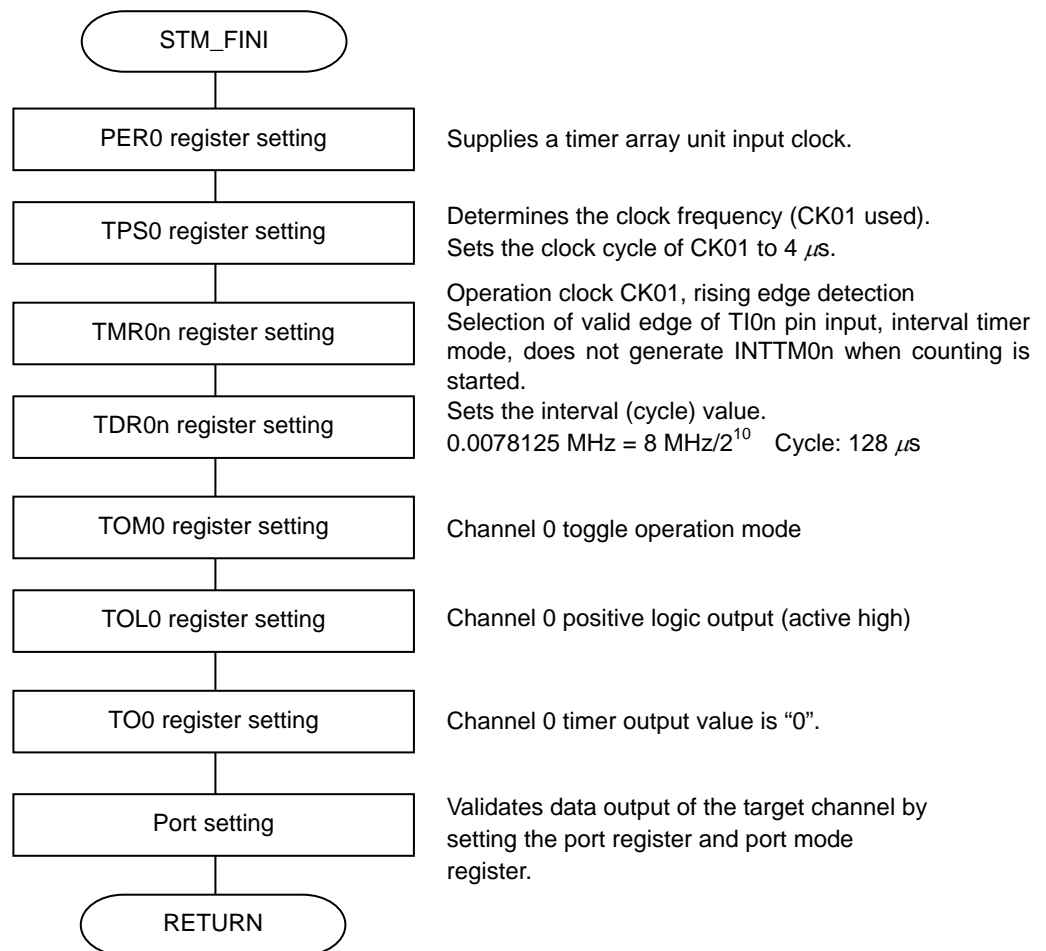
STM_FINI

PER0 register setting

Supplies a timer array unit input clock.

TPS0 register setting

Determines the clock frequency (CK01 used).
Sets the clock cycle of CK01 to 4 $\mu$s.

TMR0n register setting

Operation clock CK01, rising edge detection
Selection of valid edge of TI0n pin input, interval timer mode, does not generate INTTM0n when counting is started.

TDR0n register setting

Sets the interval (cycle) value.
0.0078125 MHz = 8 MHz/$2^{10}$ Cycle: 128 $\mu$s

TOM0 register setting

Channel 0 toggle operation mode

TOL0 register setting

Channel 0 positive logic output (active high)

TO0 register setting

Channel 0 timer output value is “0”.

Port setting

Validates data output of the target channel by setting the port register and port mode register.

RETURN